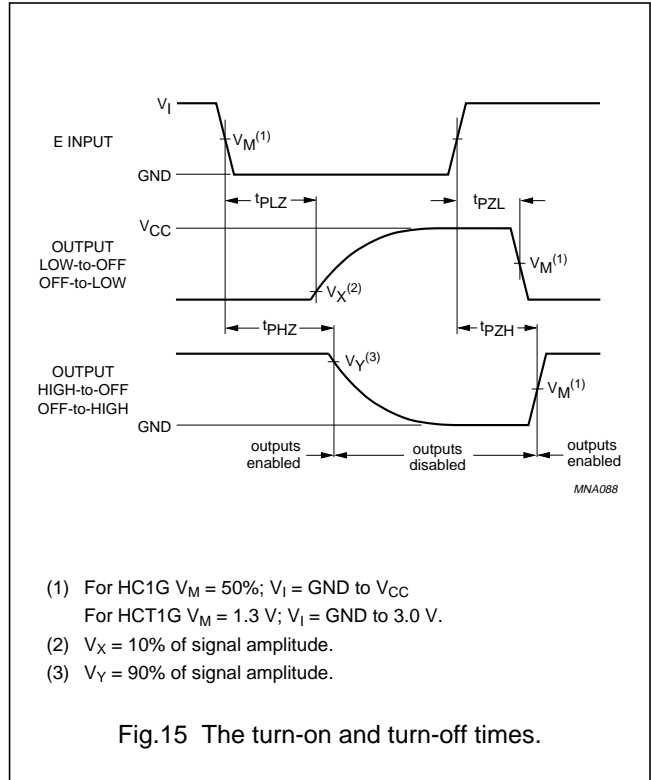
$V_I$

E INPUT

$V_M^{(1)}$

GND

$t_{PLZ}$

$t_{PZL}$

$V_{CC}$

OUTPUT LOW-to-OFF OFF-to-LOW

$V_M^{(1)}$

$V_X^{(2)}$

$t_{PHZ}$

$t_{PZH}$

OUTPUT HIGH-to-OFF OFF-to-HIGH

$V_Y^{(3)}$

$V_M^{(1)}$

GND

outputs enabled

outputs disabled

outputs enabled

MNA088

(1) For HC1G $V_M$ = 50%; $V_I$ = GND to $V_{CC}$
For HCT1G $V_M$ = 1.3 V; $V_I$ = GND to 3.0 V.

(2) $V_X$ = 10% of signal amplitude.

(3) $V_Y$ = 90% of signal amplitude.

Fig.15 The turn-on and turn-off times.